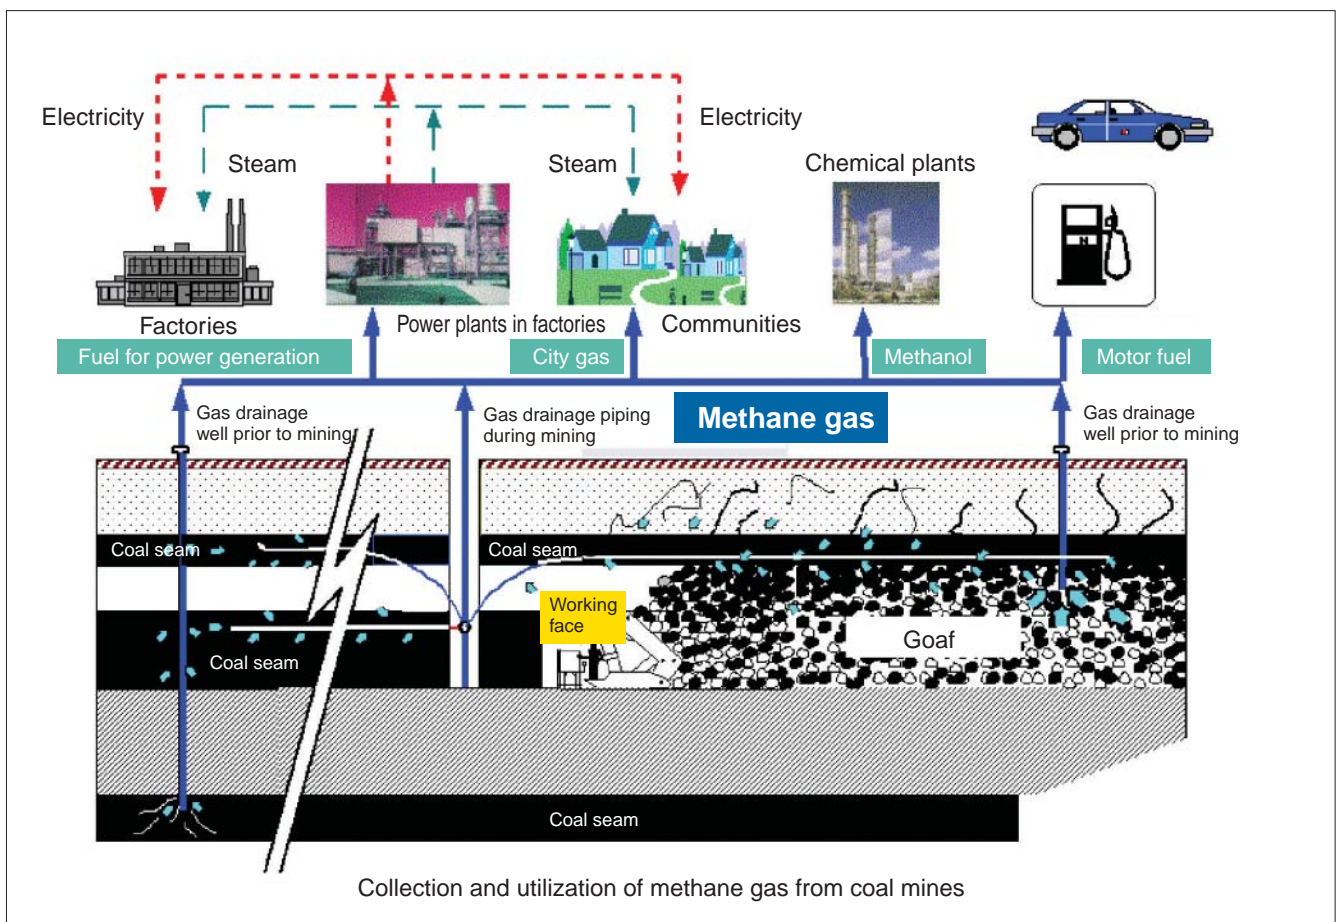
Electricity
Steam
Steam
Electricity
Chemical plants
Factories
Power plants in factories
Communities
Fuel for power generation
City gas
Methanol
Motor fuel
Gas drainage well prior to mining
Gas drainage piping during mining
Methane gas
Gas drainage well prior to mining
Coal seam
Coal seam
Working face
Goaf
Coal seam
Coal seam
Collection and utilization of methane gas from coal mines